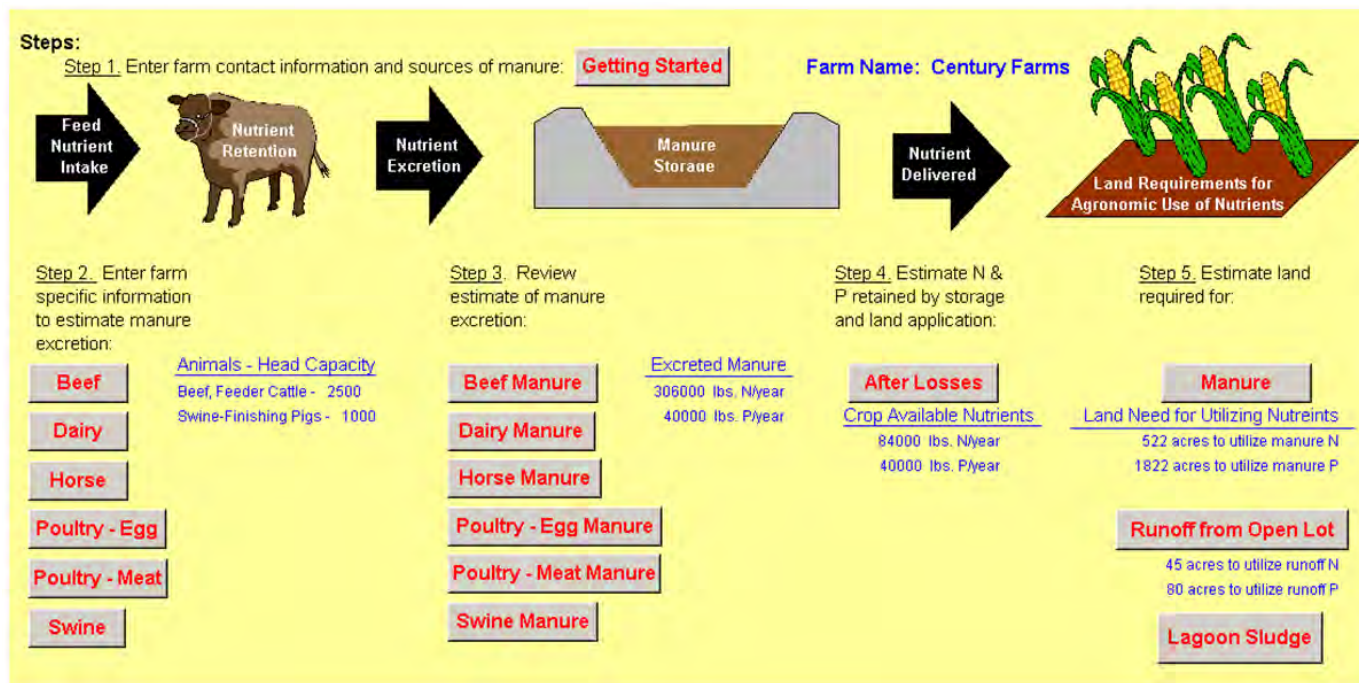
Steps:

Step 1. Enter farm contact information and sources of manure: Getting Started

Farm Name: Century Farms

Feed Nutrient Intake

Nutrient Retention

Nutrient Excretion

Manure Storage

Nutrient Delivered

Land Requirements for Agronomic Use of Nutrients

Step 2. Enter farm specific information to estimate manure excretion:

Beef

Dairy

Horse

Poultry - Egg

Poultry - Meat

Swine

Animals - Head Capacity
Beef, Feeder Cattle - 2500
Swine-Finishing Pigs - 1000

Step 3. Review estimate of manure excretion:

Beef Manure

Dairy Manure

Horse Manure

Poultry - Egg Manure

Poultry - Meat Manure

Swine Manure

Excreted Manure
306000 lbs. N/year
40000 lbs. P/year

Step 4. Estimate N & P retained by storage and land application:

After Losses

Crop Available Nutrients
84000 lbs. N/year
40000 lbs. P/year

Step 5. Estimate land required for:

Manure

Land Need for Utilizing Nutreints
522 acres to utilize manure N
1822 acres to utilize manure P

Runoff from Open Lot
45 acres to utilize runoff N
80 acres to utilize runoff P

Lagoon Sludge